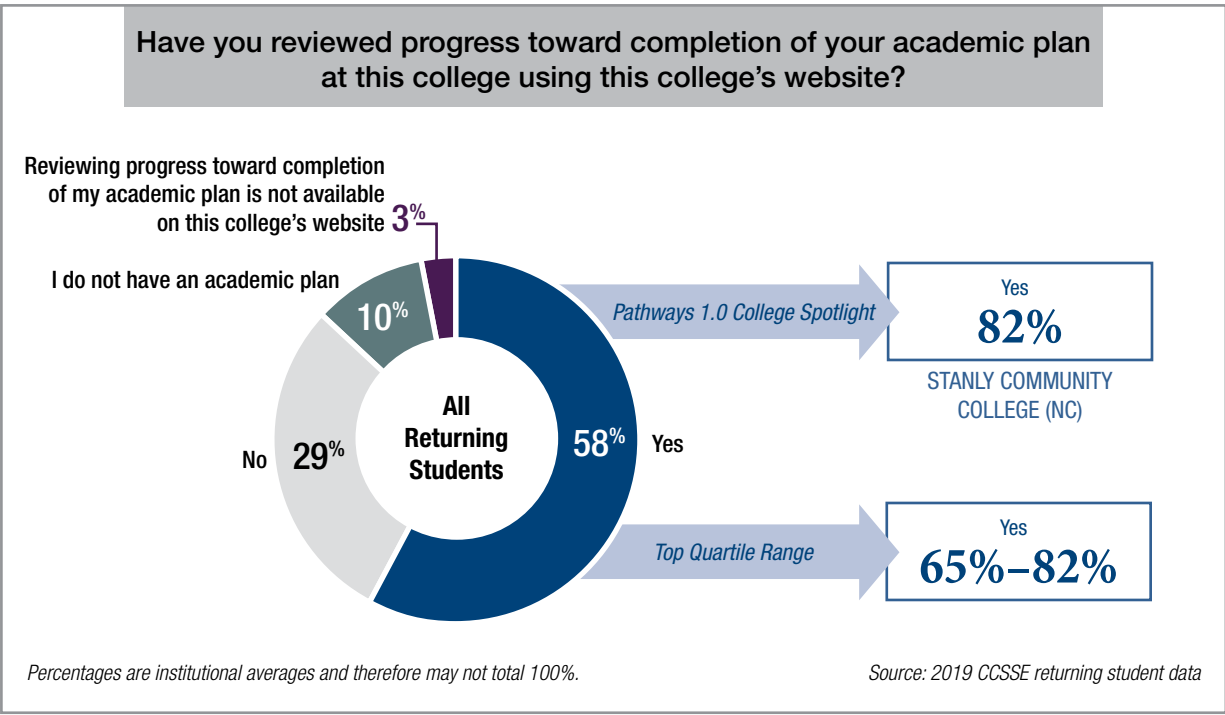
Have you reviewed progress toward completion of your academic plan at this college using this college's website?

Reviewing progress toward completion of my academic plan is not available on this college's website 3%

I do not have an academic plan 10%

No 29%

All Returning Students

58% Yes

Pathways 1.0 College Spotlight

Yes
82%

STANLY COMMUNITY COLLEGE (NC)

Top Quartile Range

Yes
65%–82%

Percentages are institutional averages and therefore may not total 100%.

Source: 2019 CCSSE returning student data